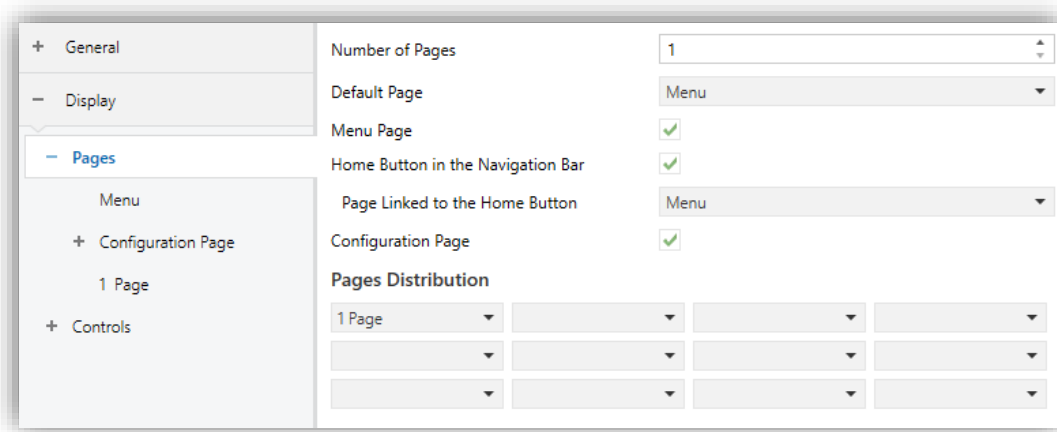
+ General

− Display

− Pages

Menu

+ Configuration Page

1 Page

+ Controls

Number of Pages 1

Default Page Menu

Menu Page ✓

Home Button in the Navigation Bar ✓

Page Linked to the Home Button Menu

Configuration Page ✓

Pages Distribution

| 1 Page | | | |
|---|---|---|---|
| | | | |
| | | | |